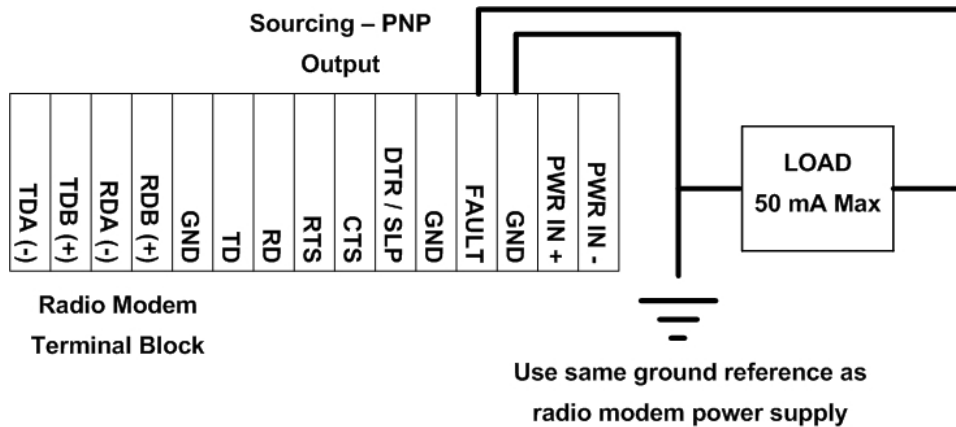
Sourcing – PNP
Output

TDA (-)
TDB (+)
RDA (-)
RDB (+)
GND
TD
RD
RTS
CTS
DTR / SLP
GND
FAULT
GND
PWR IN +
PWR IN -

LOAD
50 mA Max

Radio Modem
Terminal Block

Use same ground reference as
radio modem power supply